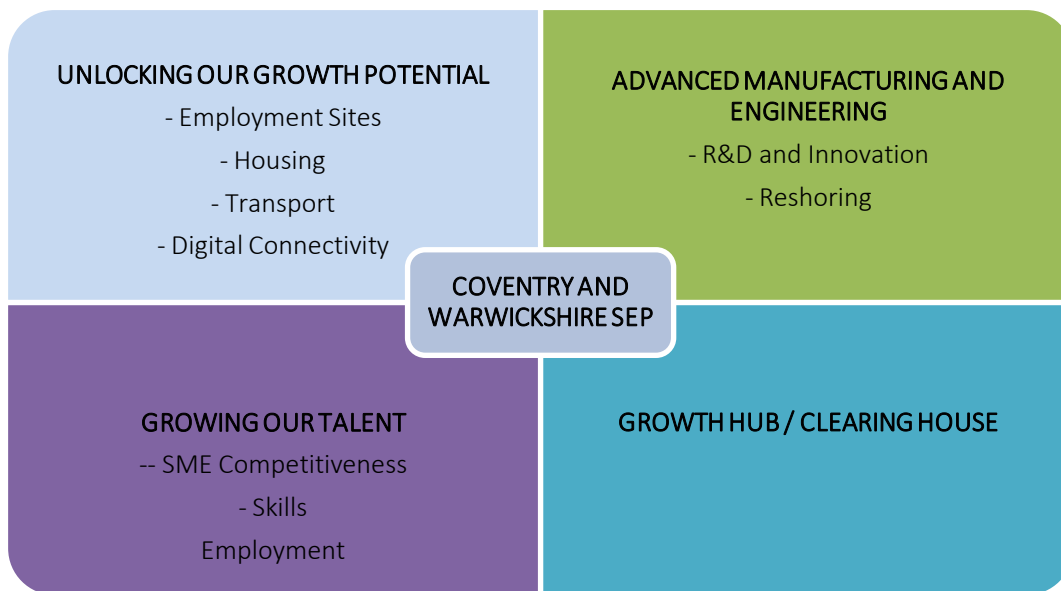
UNLOCKING OUR GROWTH POTENTIAL
- Employment Sites
- Housing
- Transport
- Digital Connectivity

ADVANCED MANUFACTURING AND ENGINEERING
- R&D and Innovation
- Reshoring

COVENTRY AND WARWICKSHIRE SEP

GROWING OUR TALENT
-- SME Competitiveness
- Skills
Employment

GROWTH HUB / CLEARING HOUSE